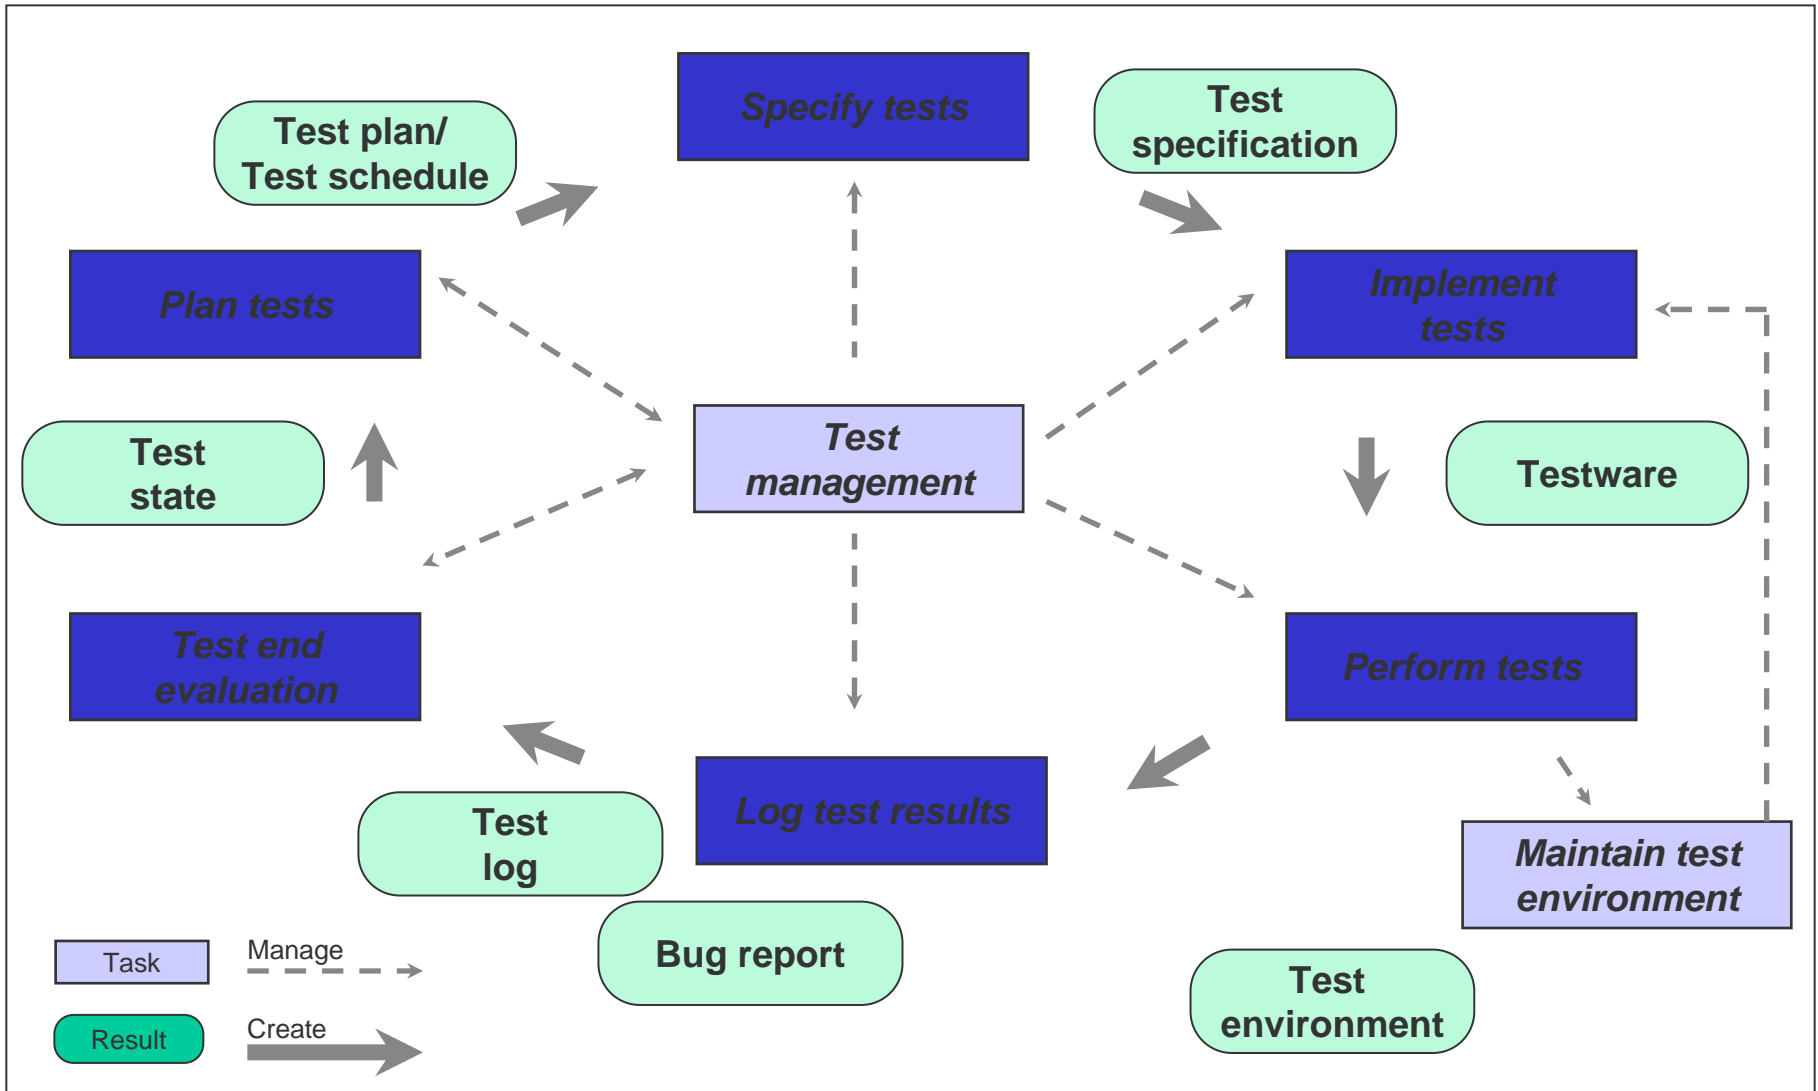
Test plan/
Test schedule

Specify tests

Test
specification

Plan tests

Implement
tests

Test
state

Test
management

Testware

Test end
evaluation

Perform tests

Test
log

Log test results

Maintain test
environment

Bug report

Test
environment

Task

Manage

Result

Create